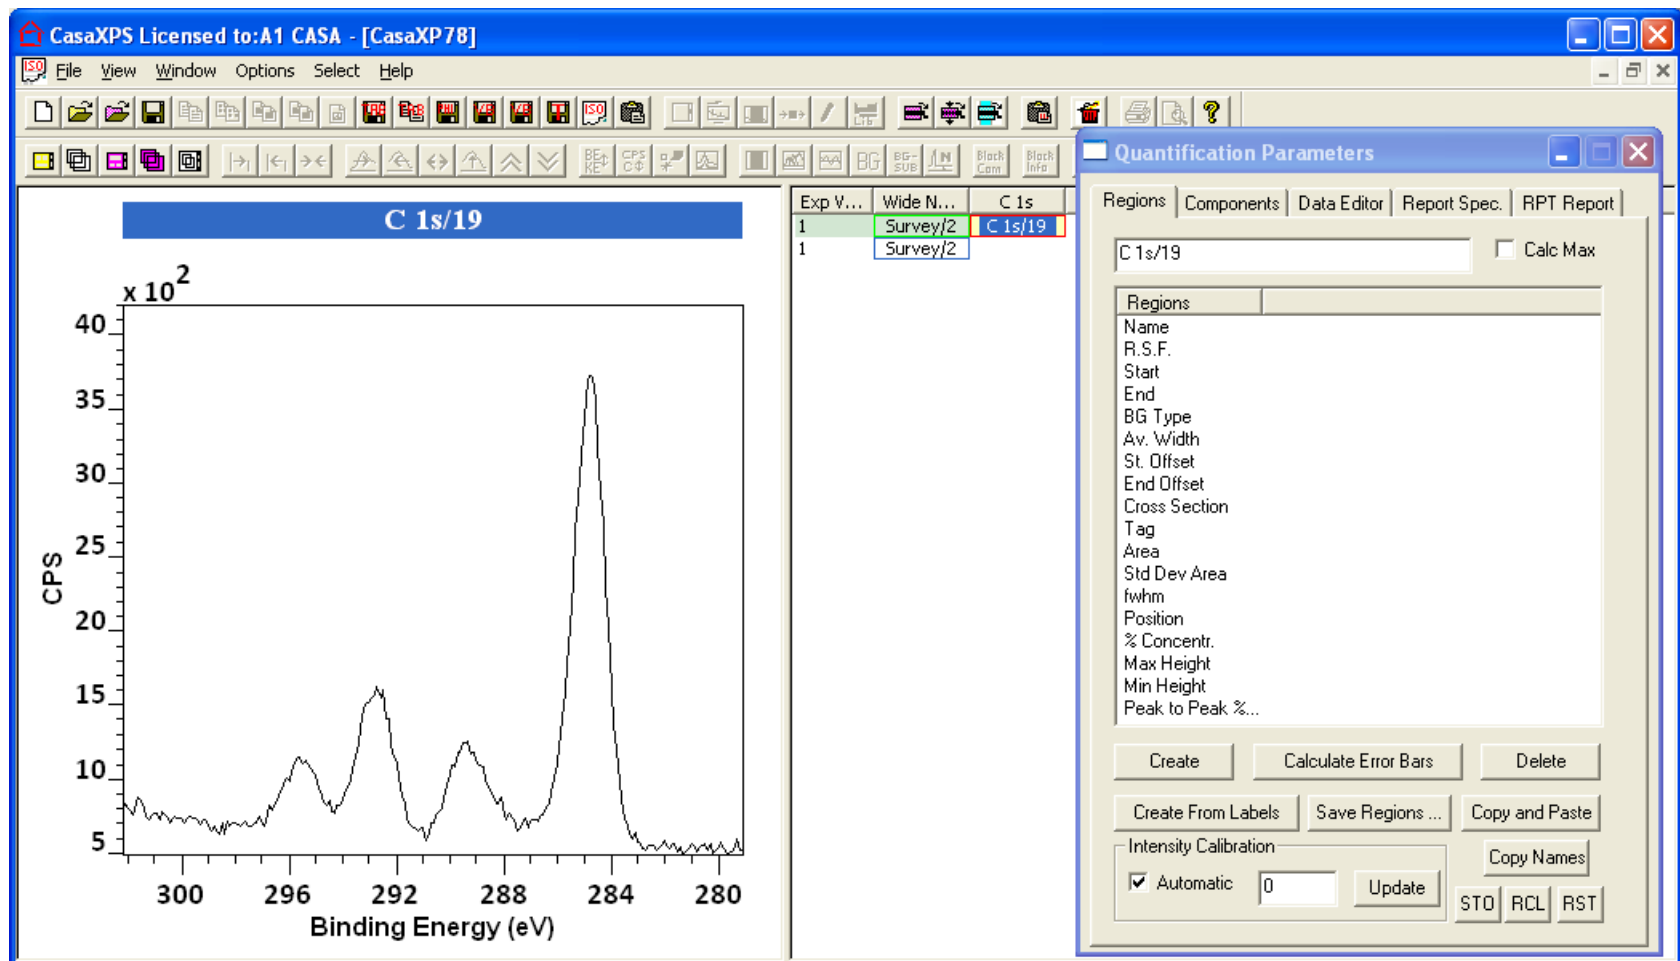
CasaXPS Licensed to:A1 CASA - [CasaXP78]

File View Window Options Select Help

BE KE CPS CS BG BG SUB Block Com Block Info

C 1s/19

x $10^2$

40
35
30
25
20
15
10
5

CPS

300 296 292 288 284 280

Binding Energy (eV)

| Exp V... | Wide N... | C 1s |
|---|---|---|
| 1 | Survey/2 | C 1s/19 |
| 1 | Survey/2 | |

Quantification Parameters

Regions Components Data Editor Report Spec. RPT Report

C 1s/19

Calc Max

Regions
Name
R.S.F.
Start
End
BG Type
Av. Width
St. Offset
End Offset
Cross Section
Tag
Area
Std Dev Area
fwhm
Position
% Concentr.
Max Height
Min Height
Peak to Peak %...

Create Calculate Error Bars Delete

Create From Labels Save Regions ... Copy and Paste

Intensity Calibration

Automatic 0 Update

Copy Names

STO RCL RST